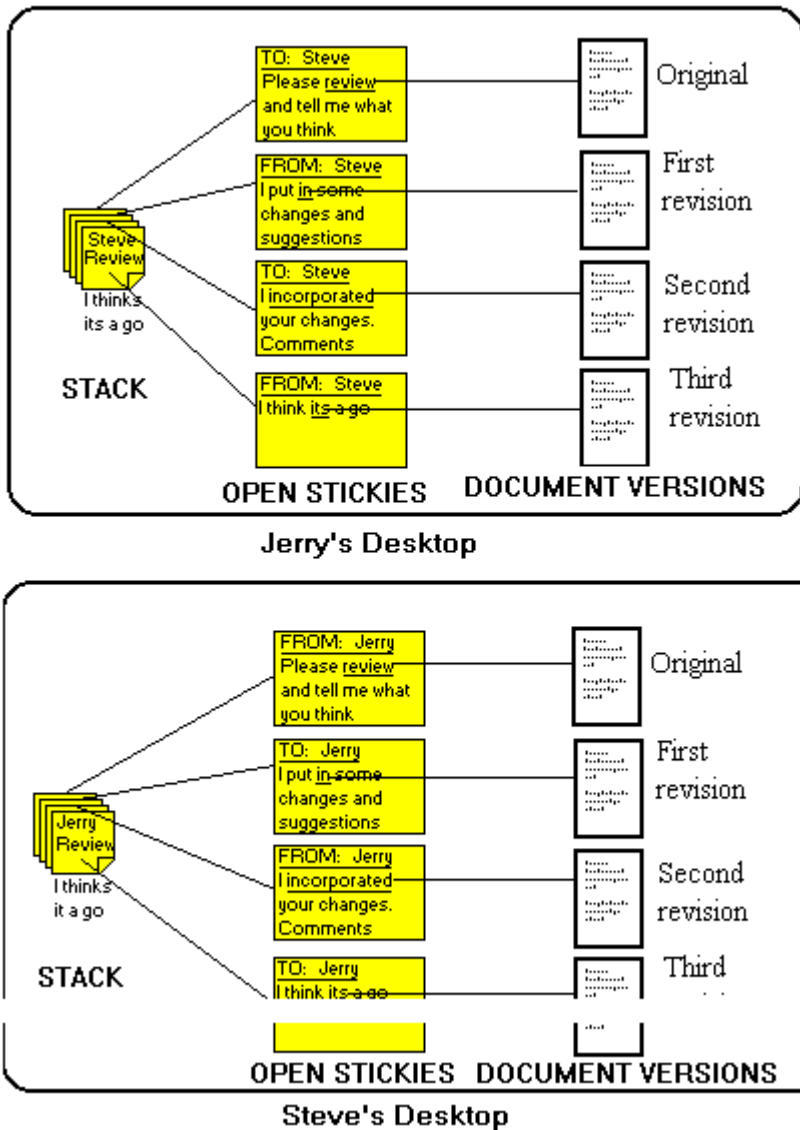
TO: Steve
Please review and tell me what you think

Original

FROM: Steve
I put in some changes and suggestions

First revision

Steve Review
I thinks its a go

TO: Steve
I incorporated your changes. Comments

Second revision

STACK

FROM: Steve
I think its a go

Third revision

OPEN STICKIES

DOCUMENT VERSIONS

Jerry's Desktop

FROM: Jerry
Please review and tell me what you think

Original

TO: Jerry
I put in some changes and suggestions

First revision

Jerry Review
I thinks it a go

FROM: Jerry
I incorporated your changes. Comments

Second revision

STACK

TO: Jerry
I think its a go

Third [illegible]

OPEN STICKIES

DOCUMENT VERSIONS

Steve's Desktop